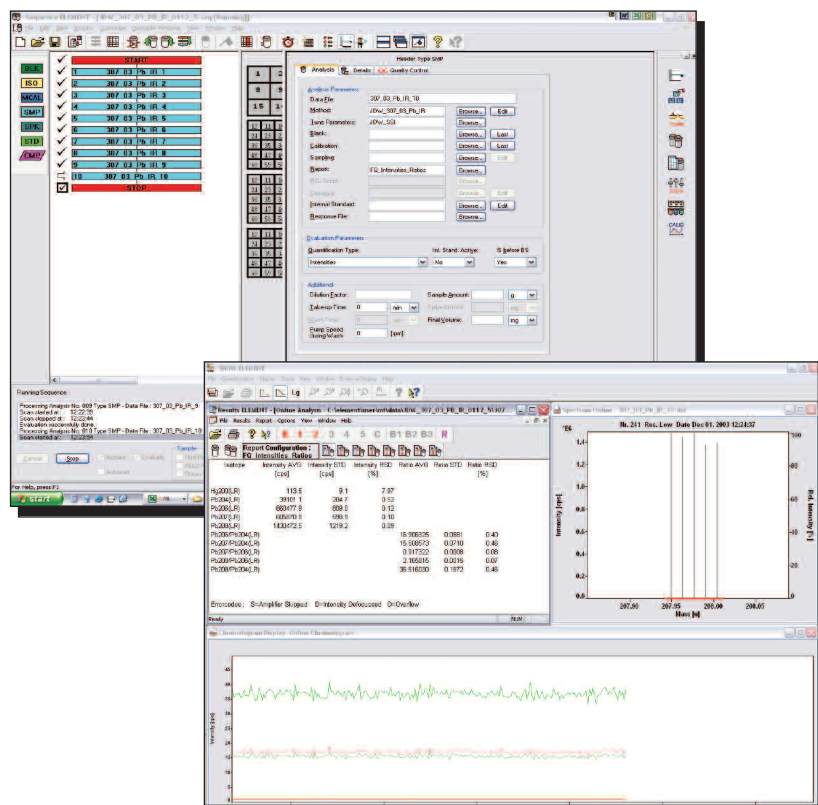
Sequence ELEMENT - [JDW_307_03_PB_IR_0112_S.seq (Running)]

BLK
ISO
MCAL
SMP
SPK
STD
CMP

START
1 307 03 Pb IR 1
2 307 03 Pb IR 2
3 307 03 Pb IR 3
4 307 03 Pb IR 4
5 307 03 Pb IR 5
6 307 03 Pb IR 6
7 307 03 Pb IR 7
8 307 03 Pb IR 8
9 307 03 Pb IR 9
10 307 03 Pb IR 10
STOP

Header Type SMP
Analysis Details Quality Control

Analysis Parameters
Data File: 307_03_Pb_IR_10
Method: JDW_307_03_Pb_IR Browse... Edit
Tune Parameters: JDW_SSI Browse...
Blank: Browse... Last
Calibration: Browse... Last
Sampling: Browse... Edit
Report: FQ_Intensities_Ratios Browse...
Standard: Browse... Edit
Internal Standard: Browse... Edit
Response File: Browse...

Evaluation Parameters
Quantification Type: Int. Stand. Active: IS before BS
Intensities No Yes

Additional
Dilution Factor: Sample Amount: g
Take-up Time: 0 min Final Volume: mg
Pump Speed During Wash 0 [rpm]

Running Sequence
Processing Analysis No. 009 Type SMP - Data File: 307_03_Pb_IR_9
Scan started at: 12:22:35
Scan stopped at: 12:22:44
Evaluation successfully done.
Processing Analysis No. 010 Type SMP - Data File: 307_03_Pb_IR_10
Scan started at: 12:22:54

Cancel Stop Sample
For Help, press F1

Show ELEMENT
File Results Report Options View Window Help

Results ELEMENT - [Online Analysis : C:\element\user\jdw\data\JDW_307_03_PB_IR_0112_S\307...]
File Results Report Options View Window Help
1 2 3 4 5 C B1 B2 B3 R
Report Configuration : FQ_Intensities_Ratios

| Isotope | Intensity AVG [cps] | Intensity STD [cps] | Intensity RSD [%] | Ratio AVG | Ratio STD | Ratio RSD [%] |
|---|---|---|---|---|---|---|
| Hg204(LR) | 113.5 | 9.1 | 7.97 | | | |
| Pb204(LR) | 39181.1 | 204.7 | 0.52 | | | |
| Pb206(LR) | 663477.8 | 808.0 | 0.12 | | | |
| Pb207(LR) | 605879.5 | 580.9 | 0.10 | | | |
| Pb208(LR) | 1430472.5 | 1219.2 | 0.09 | | | |
| Pb206/Pb204(LR) | | | | 16.906325 | 0.0681 | 0.40 |
| Pb207/Pb204(LR) | | | | 15.508573 | 0.0710 | 0.46 |
| Pb207/Pb206(LR) | | | | 0.917322 | 0.0008 | 0.08 |
| Pb208/Pb206(LR) | | | | 2.165816 | 0.0015 | 0.07 |
| Pb208/Pb204(LR) | | | | 36.616030 | 0.1672 | 0.46 |

Errorcodes: S=Amplifier Skipped D=Intensity Defocussed O=Overflow
Ready NUM

Spectrum Online - 307_03_Pb_IR_10.dat
Nr. 241 Res. Low Date Dec 01, 2003 12:24:37
*E6
1.6 1.4 1.2 1.0 0.8 0.6 0.4 0.2 0.0
Intensity [cps]
Rel. Intensity [%]
100 80 60 40 20 0
207.90 207.95 208.00 208.05
Mass [u]

Chromatogram Display - Online Chromatogram
Intensity [cps]